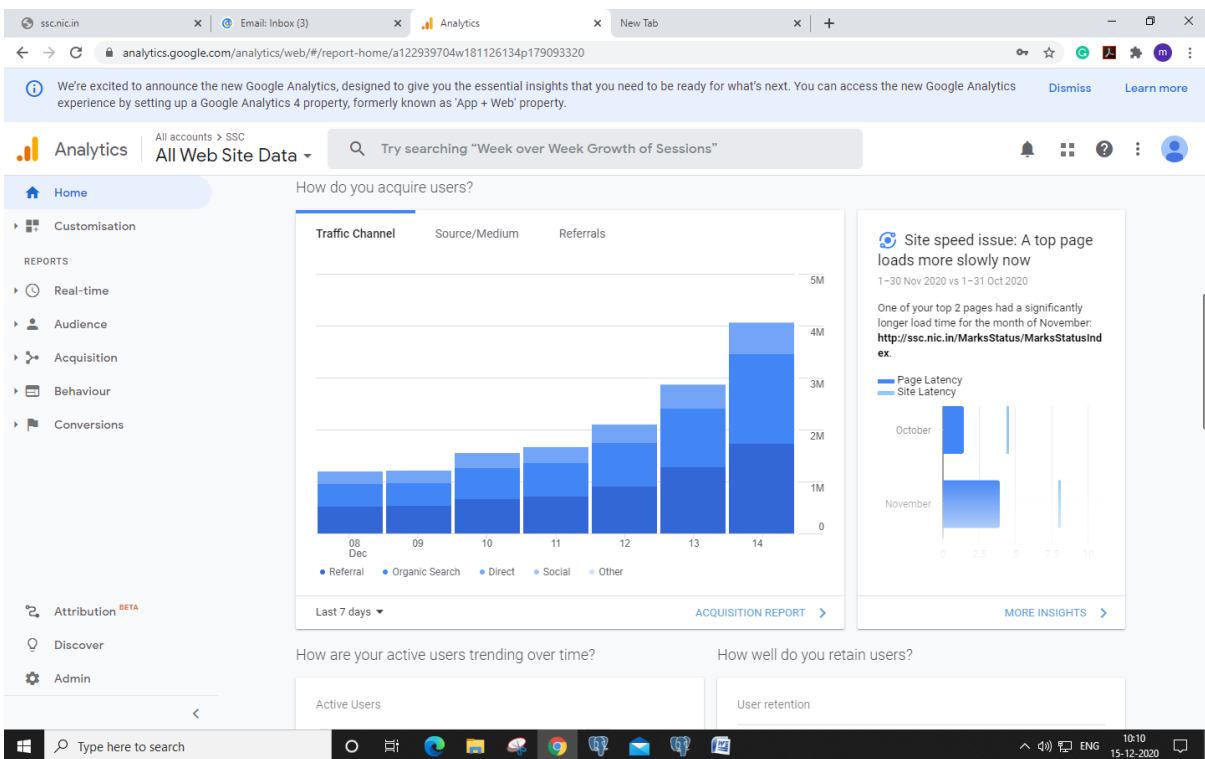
ssc.nic.in ×
Email: Inbox (3) ×
Analytics ×
New Tab ×
+

analytics.google.com/analytics/web/#/report-home/a122939704w181126134p179093320

We're excited to announce the new Google Analytics, designed to give you the essential insights that you need to be ready for what's next. You can access the new Google Analytics experience by setting up a Google Analytics 4 property, formerly known as 'App + Web' property.

Dismiss
Learn more

Analytics
All accounts > SSC
All Web Site Data
Try searching "Week over Week Growth of Sessions"

Home
Customisation
REPORTS
Real-time
Audience
Acquisition
Behaviour
Conversions

How do you acquire users?

Traffic Channel
Source/Medium
Referrals

5M
4M
3M
2M
1M
0

08 Dec
09
10
11
12
13
14

• Referral • Organic Search • Direct • Social • Other

Last 7 days
ACQUISITION REPORT

Site speed issue: A top page loads more slowly now
1–30 Nov 2020 vs 1–31 Oct 2020

One of your top 2 pages had a significantly longer load time for the month of November: **http://ssc.nic.in/MarksStatus/MarksStatusIndex**.

Page Latency
Site Latency

October
November

0 2.5 5 7.5 10

MORE INSIGHTS

Attribution BETA
Discover
Admin

How are your active users trending over time?
How well do you retain users?

Active Users
User retention

Type here to search
ENG
10:10
15-12-2020